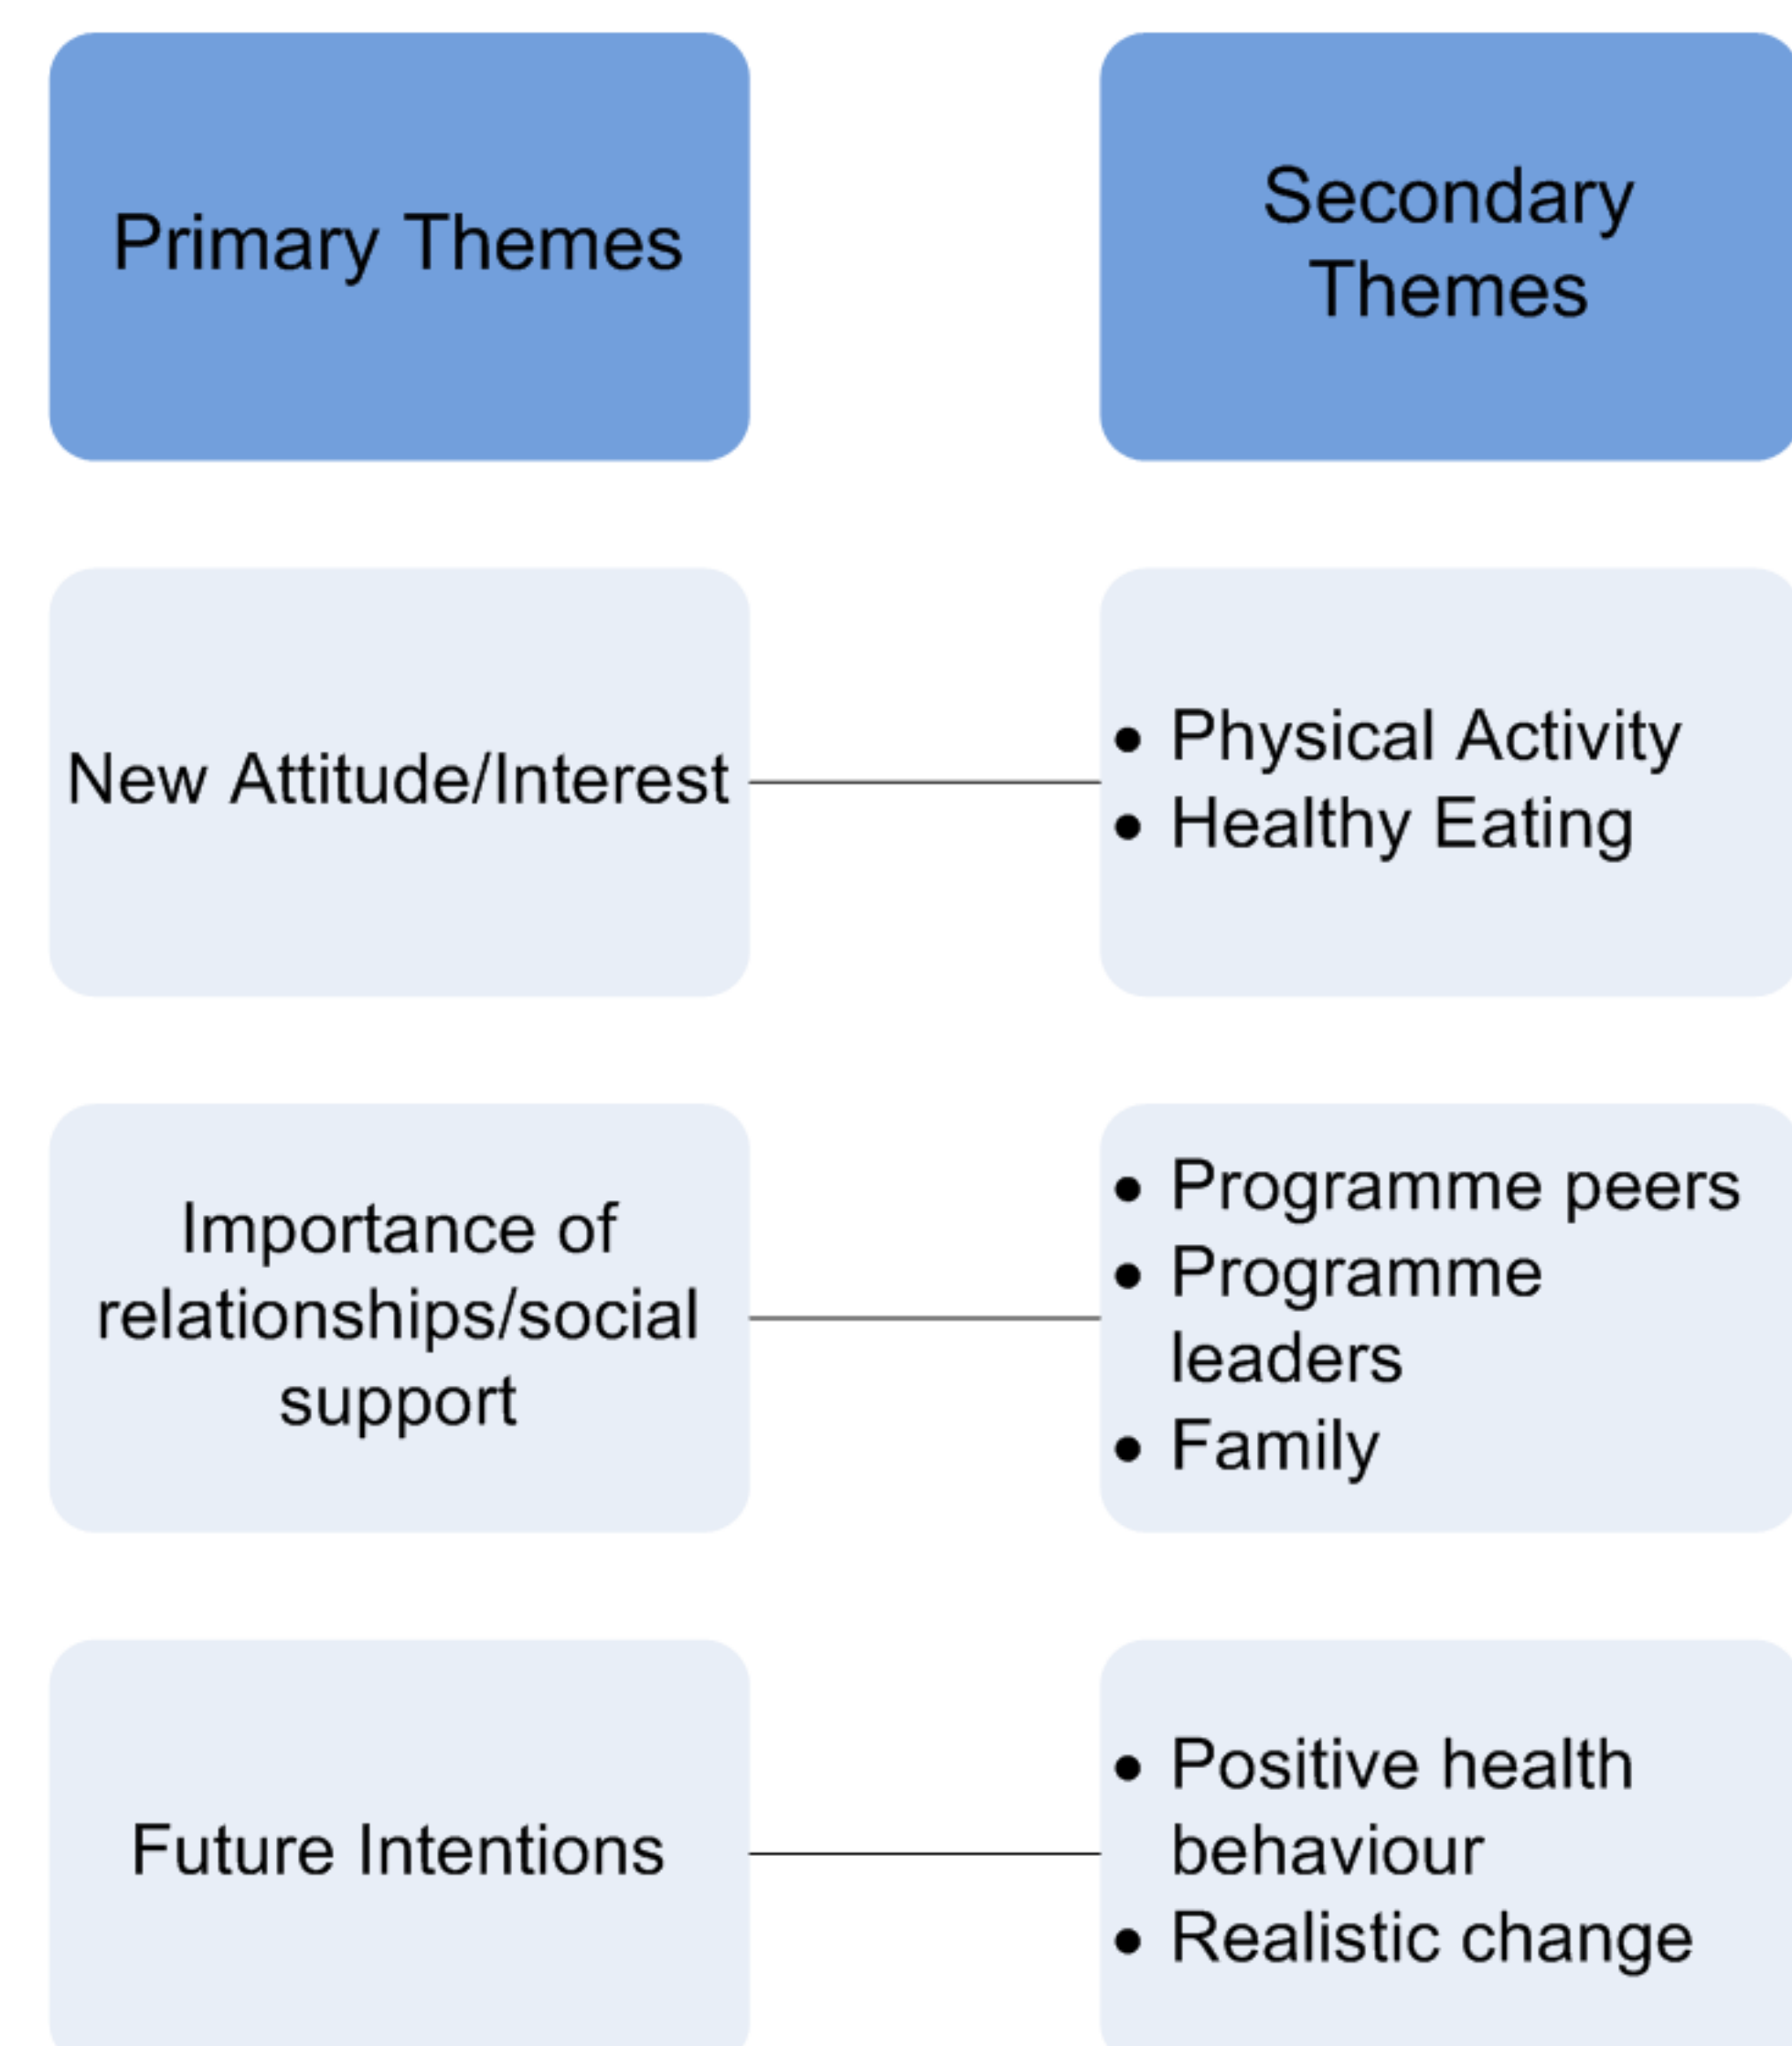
Primary Themes

Secondary Themes

New Attitude/Interest

• Physical Activity
• Healthy Eating

Importance of relationships/social support

• Programme peers
• Programme leaders
• Family

Future Intentions

• Positive health behaviour
• Realistic change